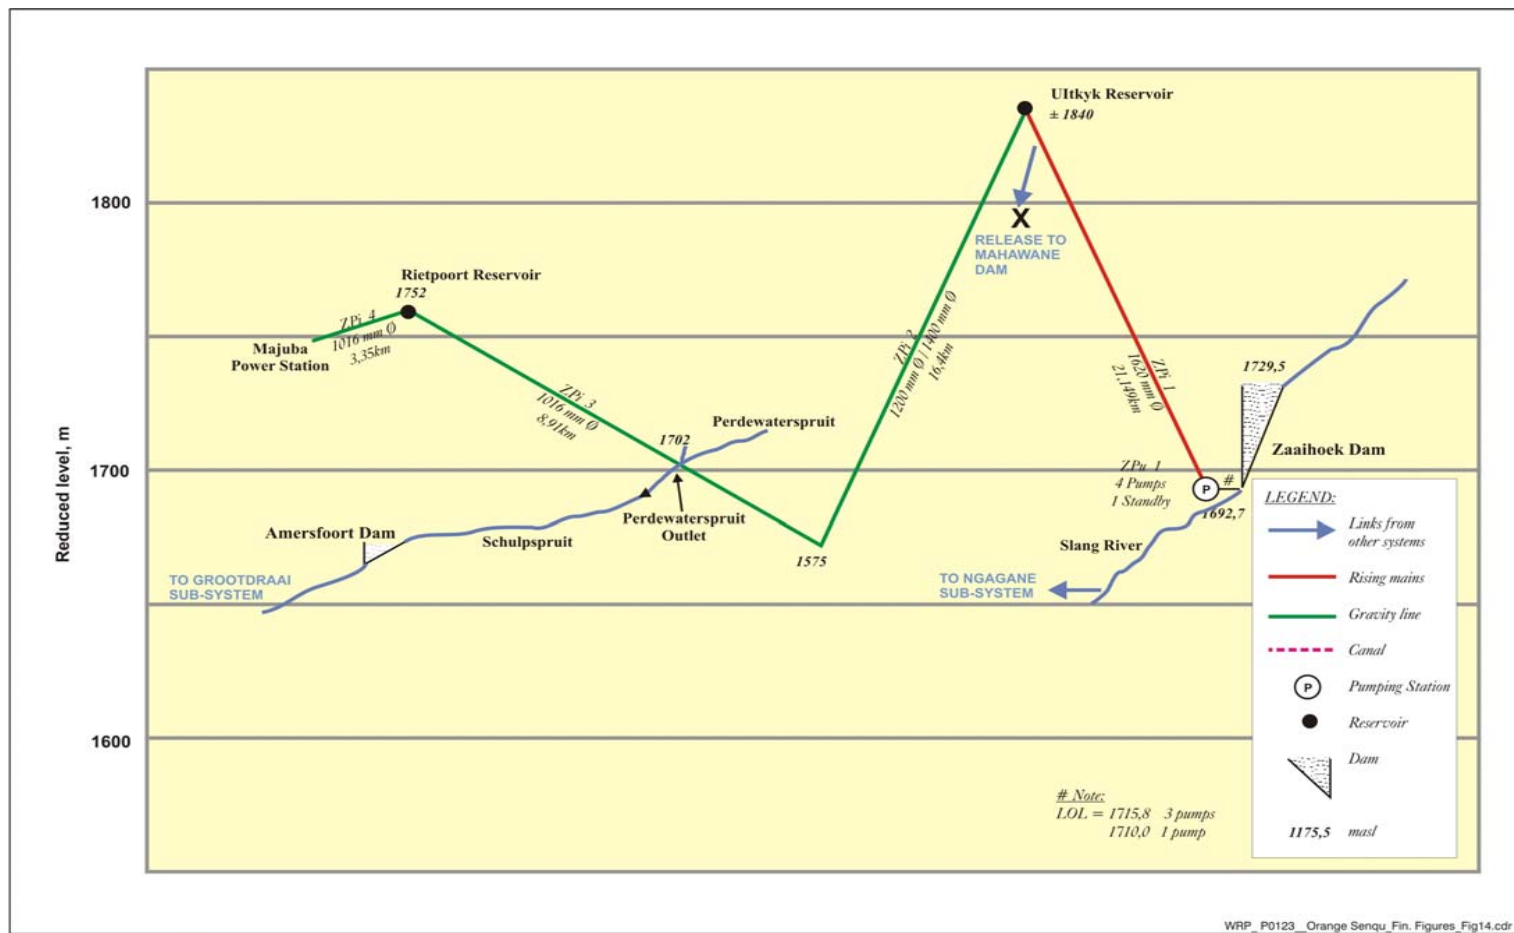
Reduced level, m

1800

1700

1600

UItkyk Reservoir
± 1840

RELEASE TO MAHAWANE DAM

Rietpoort Reservoir
1752

ZPi 4
1016 mm Ø
3,35km

Majuba Power Station

ZPi 3
1016 mm Ø
8,91km

ZPi 2
1200 mm Ø / 1400 mm Ø
16,4km

ZPi 1
1620 mm Ø
21,149km

1729,5

Zaaihoek Dam

1702

Perdewaterspruit

Perdewaterspruit Outlet

ZPu 1
4 Pumps
1 Standby

P

#

1692,7

Amersfoort Dam

Schulpspruit

1575

Slang River

TO GROOTDRAAI SUB-SYSTEM

TO NGAGANE SUB-SYSTEM

LEGEND:
Links from other systems
Rising mains
Gravity line
Canal
P Pumping Station
Reservoir
Dam
1175,5 masl

# Note:
LOL = 1715,8 3 pumps
1710,0 1 pump

WRP_ P0123__Orange Senqu_Fin. Figures_Fig14.cdr